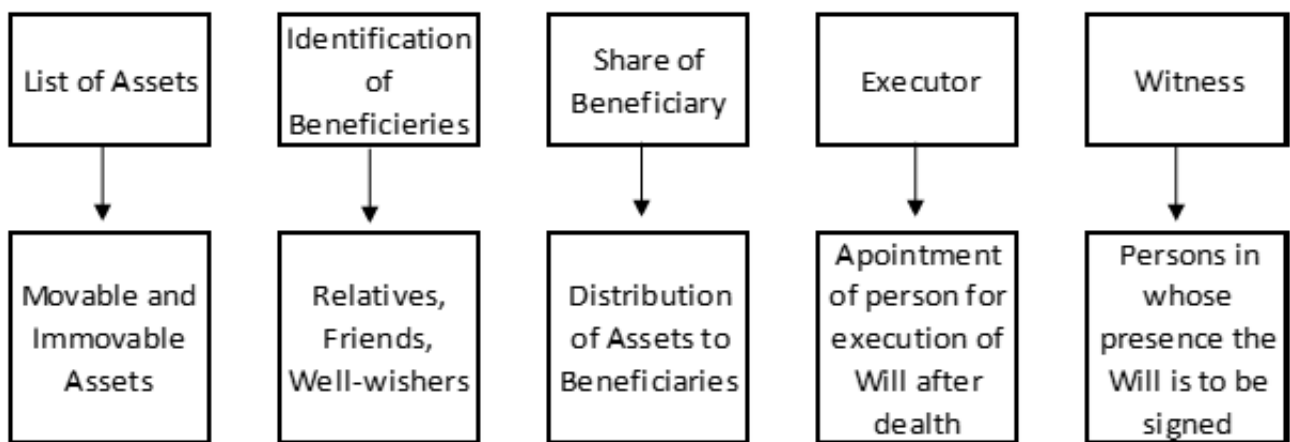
List of Assets

Movable and Immovable Assets

Identification of Beneficieries

Relatives, Friends, Well-wishers

Share of Beneficiary

Distribution of Assets to Beneficiaries

Executor

Apointment of person for execution of Will after dealth

Witness

Persons in whose presence the Will is to be signed